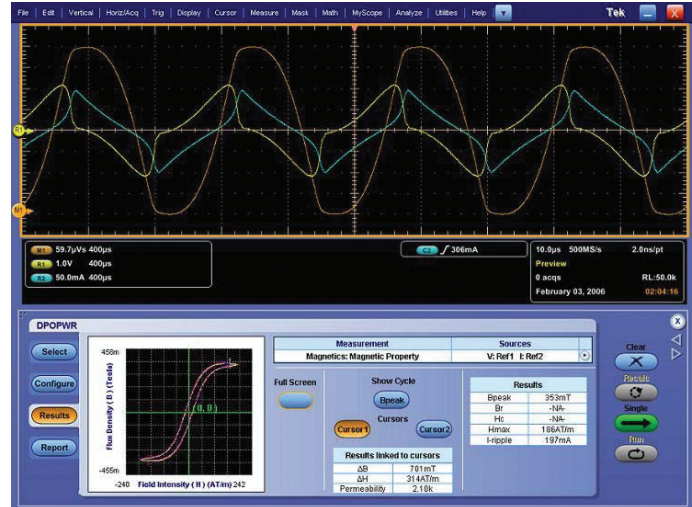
File | Edit | Vertical | Horiz/Acq | Trig | Display | Cursor | Measure | Mask | Math | MyScope | Analyze | Utilities | Help

Tek

R1

M1

M1 59.7μVs 400μs
R1 1.0V 400μs
R2 50.0mA 400μs

C2 ∫ 306mA

10.0μs 500MS/s 2.0ns/pt
Preview
0 acqs RL:50.0k
February 03, 2006 02:04:16

DPOPWR

Select

Configure

Results

Report

458m

Flux Density ( B ) (Tesla)

(0, 0)

-465m

-240 Field Intensity ( H ) (AT/m) 242

| Measurement | Sources |
|---|---|
| Magnetics: Magnetic Property | V: Ref1 I: Ref2 |

Full Screen

Show Cycle

Bpeak

Cursors

Cursor1

Cursor2

| Results linked to cursors | |
|---|---|
| ΔB | 701mT |
| ΔH | 314AT/m |
| Permeability | 2.18k |

| Results | |
|---|---|
| Bpeak | 353mT |
| Br | -NA- |
| Hc | -NA- |
| Hmax | 186AT/m |
| I-ripple | 197mA |

Clear

Rerun

Single

Run